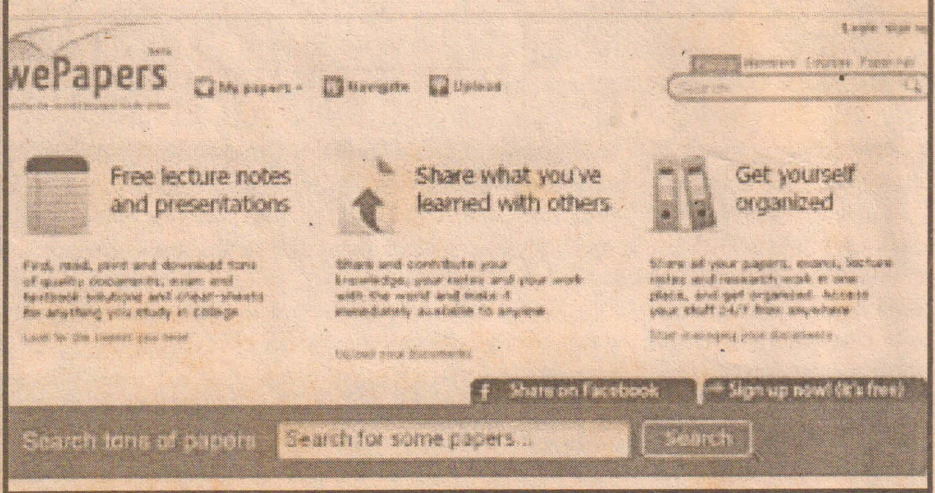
Login sign up

wePapers beta

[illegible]

My papers · Navigate Upload

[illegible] Members Courses Papers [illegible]

Search

Free lecture notes and presentations

Find, read, print and download tons of quality documents, exam and textbook solutions and cheat-sheets for anything you study in college

Look for the papers you need

Share what you've learned with others

Share and contribute your knowledge, your notes and your work with the world and make it immediately available to anyone

Upload your documents

Get yourself organized

Share all your papers, exams, lecture notes and research work in one place, and get organized. Access your stuff 24/7 from anywhere

Start managing your documents

Share on Facebook

Sign up now! (it's free)

Search tons of papers

Search for some papers...

Search